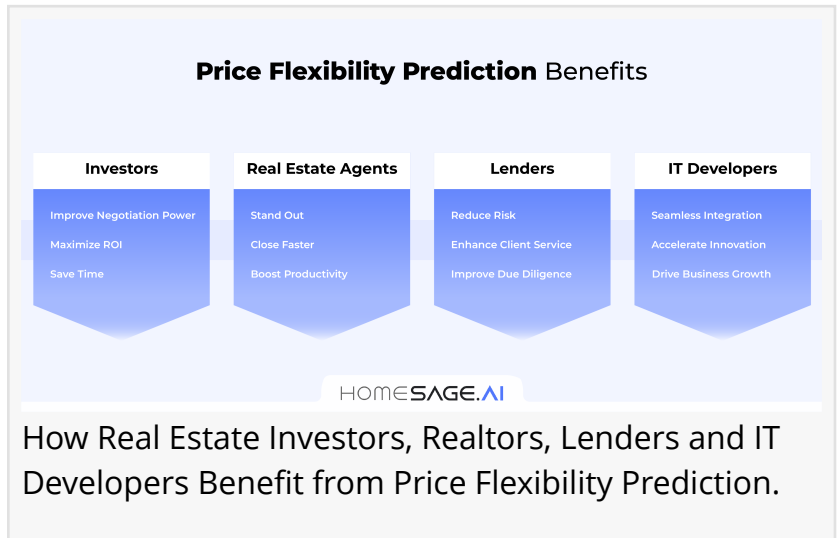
**Price Flexibility Prediction** Benefits

Investors

Improve Negotiation Power

Maximize ROI

Save Time

Real Estate Agents

Stand Out

Close Faster

Boost Productivity

Lenders

Reduce Risk

Enhance Client Service

Improve Due Diligence

IT Developers

Seamless Integration

Accelerate Innovation

Drive Business Growth

HOMESAGE.AI

How Real Estate Investors, Realtors, Lenders and IT Developers Benefit from Price Flexibility Prediction.